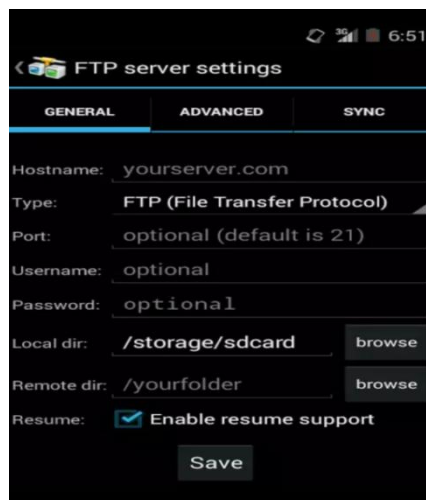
3G 6:51

FTP server settings

GENERAL ADVANCED SYNC

Hostname: yourserver.com

Type: FTP (File Transfer Protocol)

Port: optional (default is 21)

Username: optional

Password: optional

Local dir: /storage/sdcard browse

Remote dir: /yourfolder browse

Resume: Enable resume support

Save